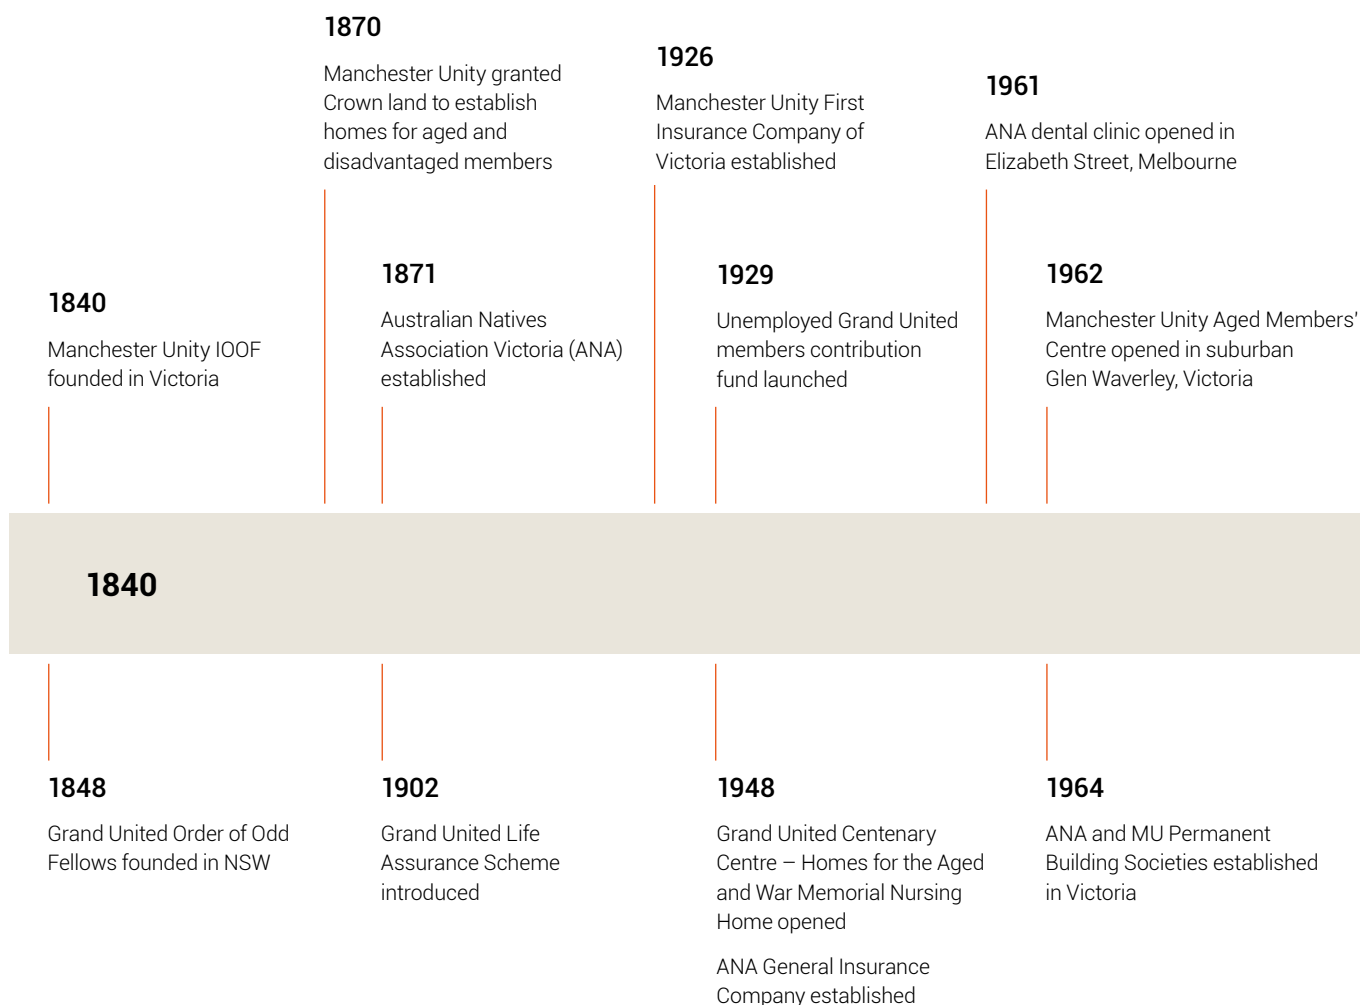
1870

Manchester Unity granted Crown land to establish homes for aged and disadvantaged members

1926

Manchester Unity First Insurance Company of Victoria established

1961

ANA dental clinic opened in Elizabeth Street, Melbourne

1840

Manchester Unity IOOF founded in Victoria

1871

Australian Natives Association Victoria (ANA) established

1929

Unemployed Grand United members contribution fund launched

1962

Manchester Unity Aged Members' Centre opened in suburban Glen Waverley, Victoria

1840

1848

Grand United Order of Odd Fellows founded in NSW

1902

Grand United Life Assurance Scheme introduced

1948

Grand United Centenary Centre – Homes for the Aged and War Memorial Nursing Home opened

ANA General Insurance Company established

1964

ANA and MU Permanent Building Societies established in Victoria